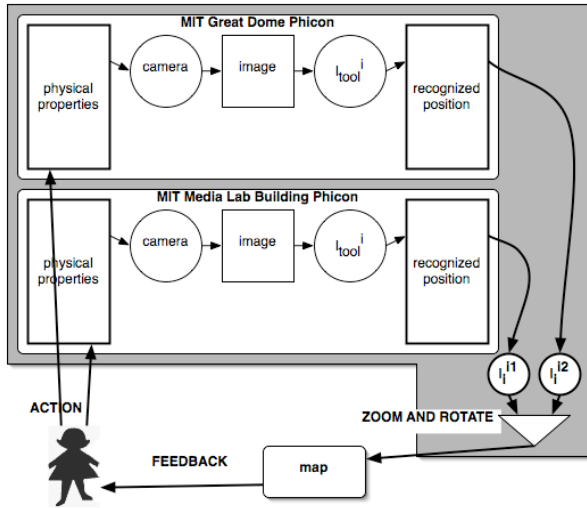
MIT Great Dome Phicon

physical properties

camera

image

$I_{tool}^{i}$

recognized position

MIT Media Lab Building Phicon

physical properties

camera

image

$I_{tool}^{i}$

recognized position

$I_{I}^{I1}$

$I_{I}^{I2}$

ACTION

ZOOM AND ROTATE

FEEDBACK

map